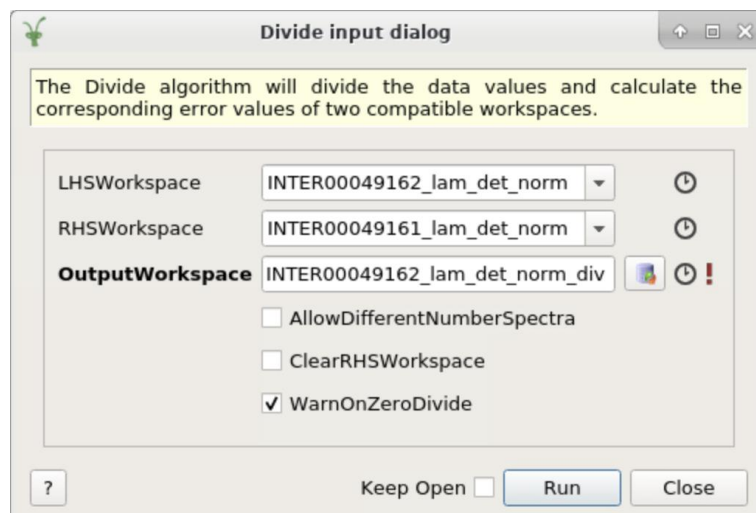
Divide input dialog

The Divide algorithm will divide the data values and calculate the corresponding error values of two compatible workspaces.

LHSWorkspace INTER00049162_lam_det_norm

RHSWorkspace INTER00049161_lam_det_norm

OutputWorkspace INTER00049162_lam_det_norm_div !

AllowDifferentNumberSpectra

ClearRHSWorkspace

✓ WarnOnZeroDivide

?

Keep Open

Run

Close